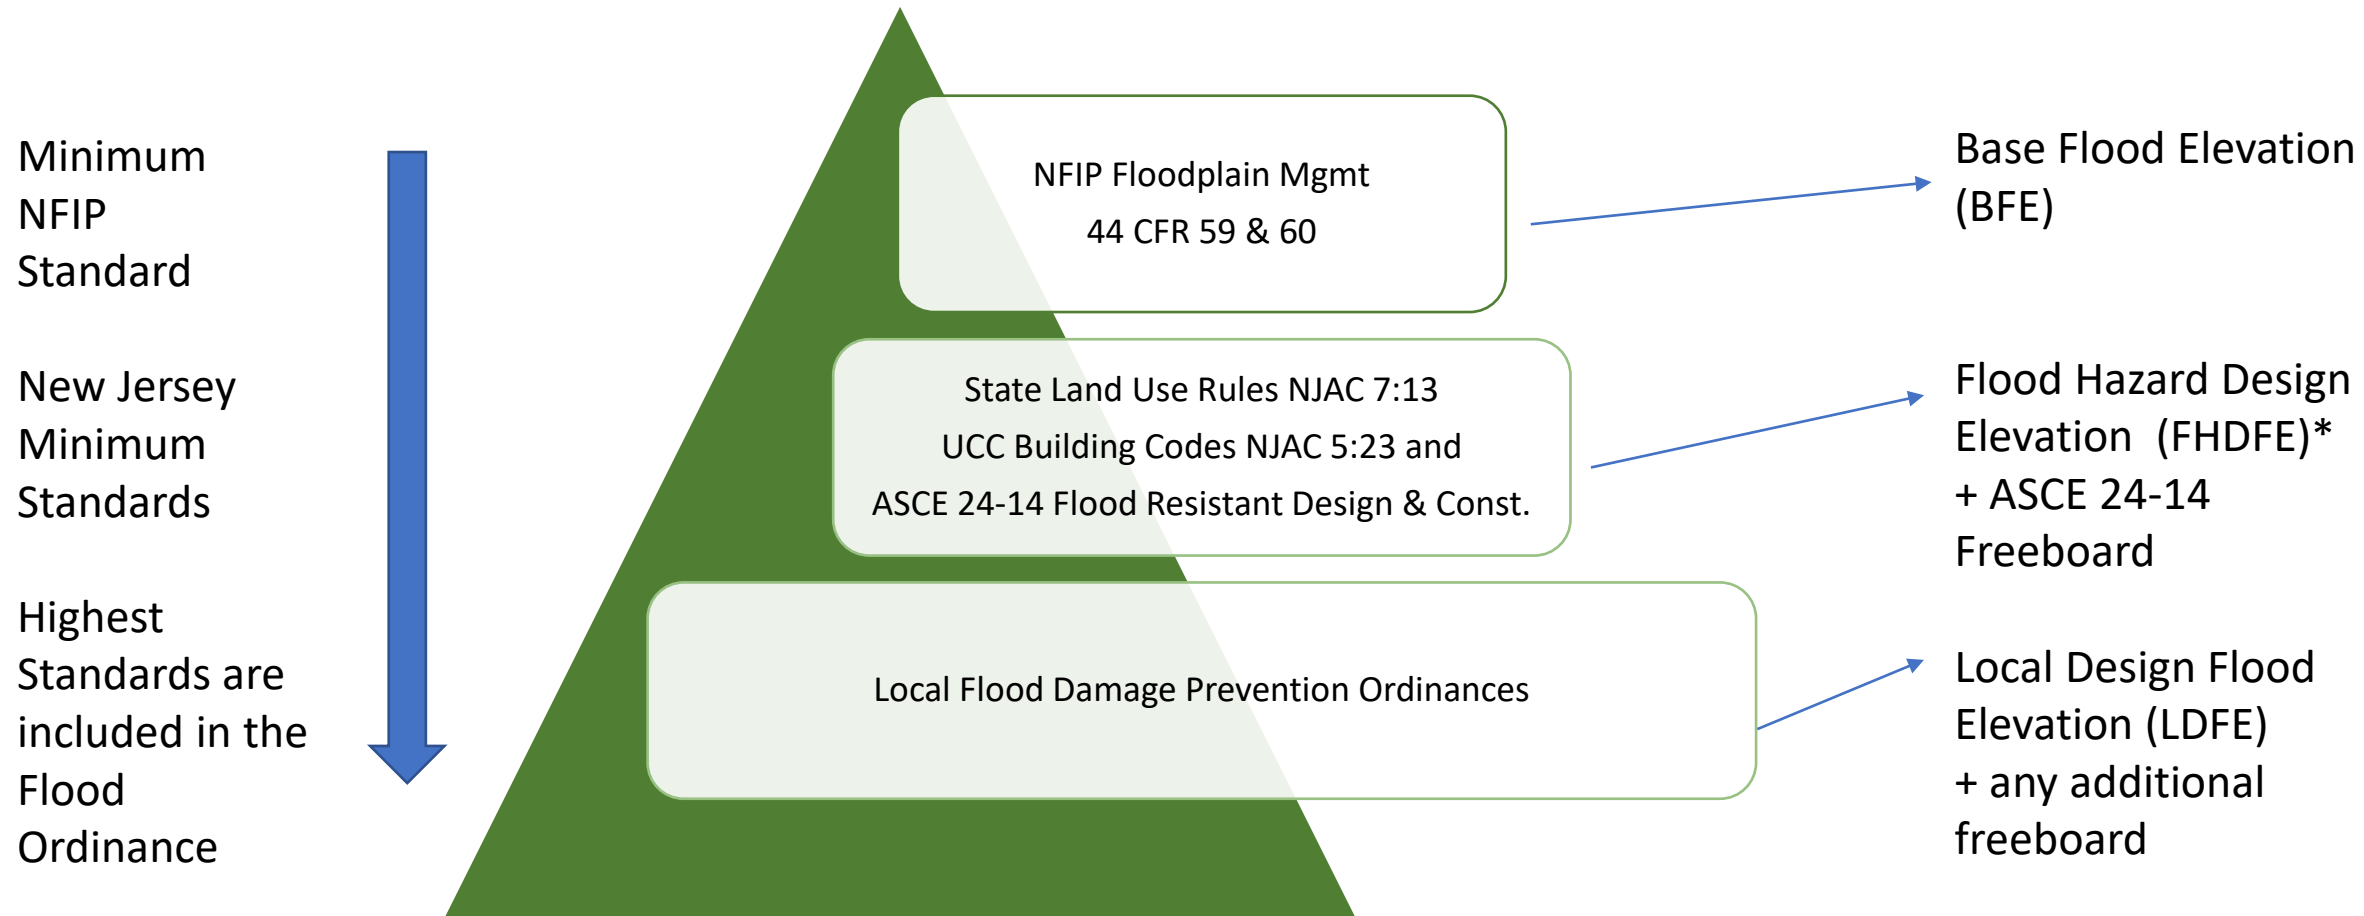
Minimum NFIP Standard

New Jersey Minimum Standards

Highest Standards are included in the Flood Ordinance

NFIP Floodplain Mgmt
44 CFR 59 & 60

State Land Use Rules NJAC 7:13
UCC Building Codes NJAC 5:23 and
ASCE 24-14 Flood Resistant Design & Const.

Local Flood Damage Prevention Ordinances

Base Flood Elevation (BFE)

Flood Hazard Design Elevation (FHDFE)* + ASCE 24-14 Freeboard

Local Design Flood Elevation (LDFE) + any additional freeboard